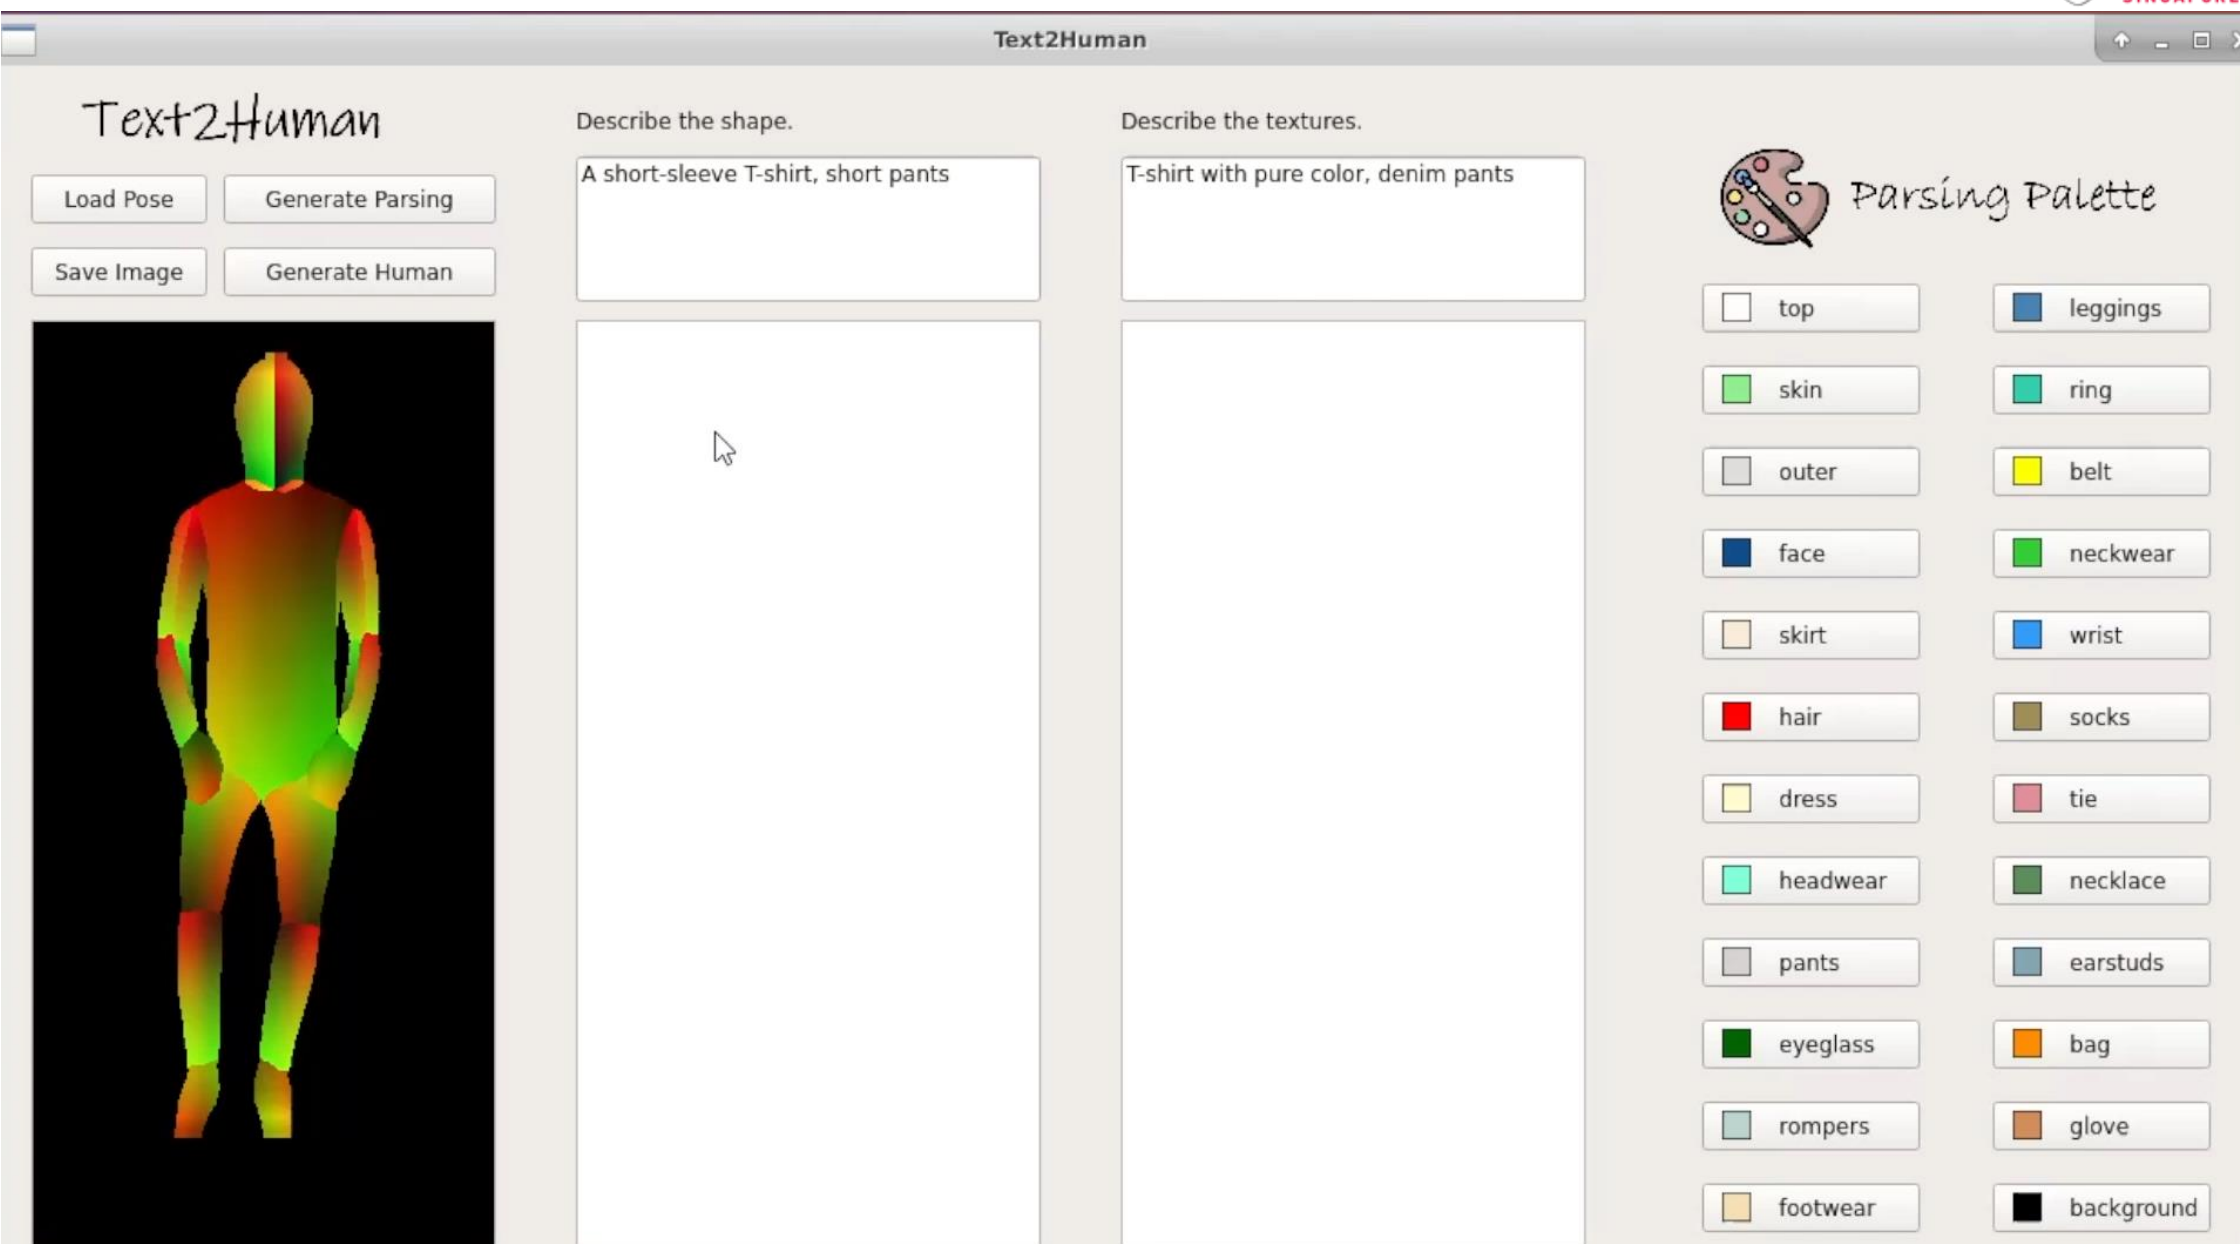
Text2Human

Text2Human

Load Pose

Generate Parsing

Save Image

Generate Human

Describe the shape.

A short-sleeve T-shirt, short pants

Describe the textures.

T-shirt with pure color, denim pants

Parsing Palette

top

leggings

skin

ring

outer

belt

face

neckwear

skirt

wrist

hair

socks

dress

tie

headwear

necklace

pants

earstuds

eyeglass

bag

rompers

glove

footwear

background